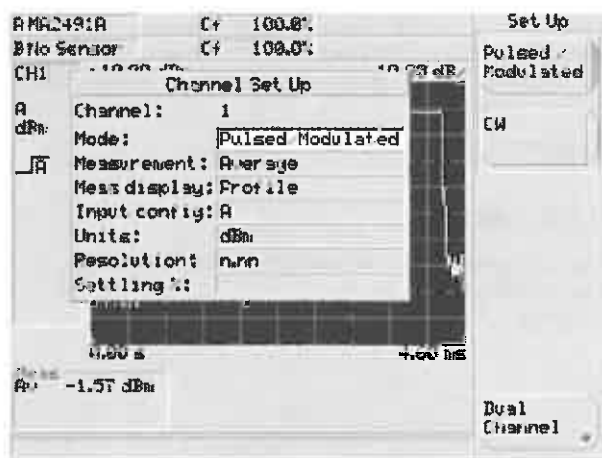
A MA2491A C+ 100.0%
B No Sensor C+ 100.0%
CH1 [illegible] 10.00 dB

A
dBm

Channel Set Up

Channel: 1
Mode: Pulsed Modulated
Measurement: Average
Meas display: Profile
Input config: A
Units: dBm
Resolution: n.nn
Settling %:

0.00 s 4.00 ms

Av: -1.57 dBm

Set Up

Pulsed / Modulated

CW

Dual Channel